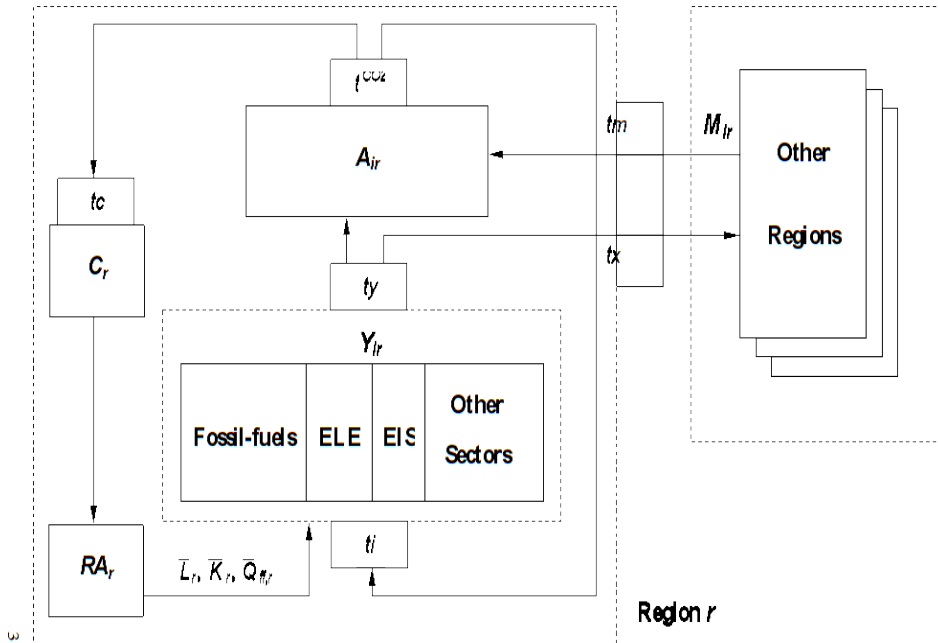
$t^{CO_2}$

$A_{ir}$

$tm$

$M_{ir}$

Other

Regions

$tx$

$tc$

$C_r$

$ty$

$Y_{ir}$

Fossil-fuels

ELE

EIS

Other Sectors

$RA_r$

$\overline{L}_r, \overline{K}_r, \overline{Q}_{ffr}$

$ti$

Region $r$

3